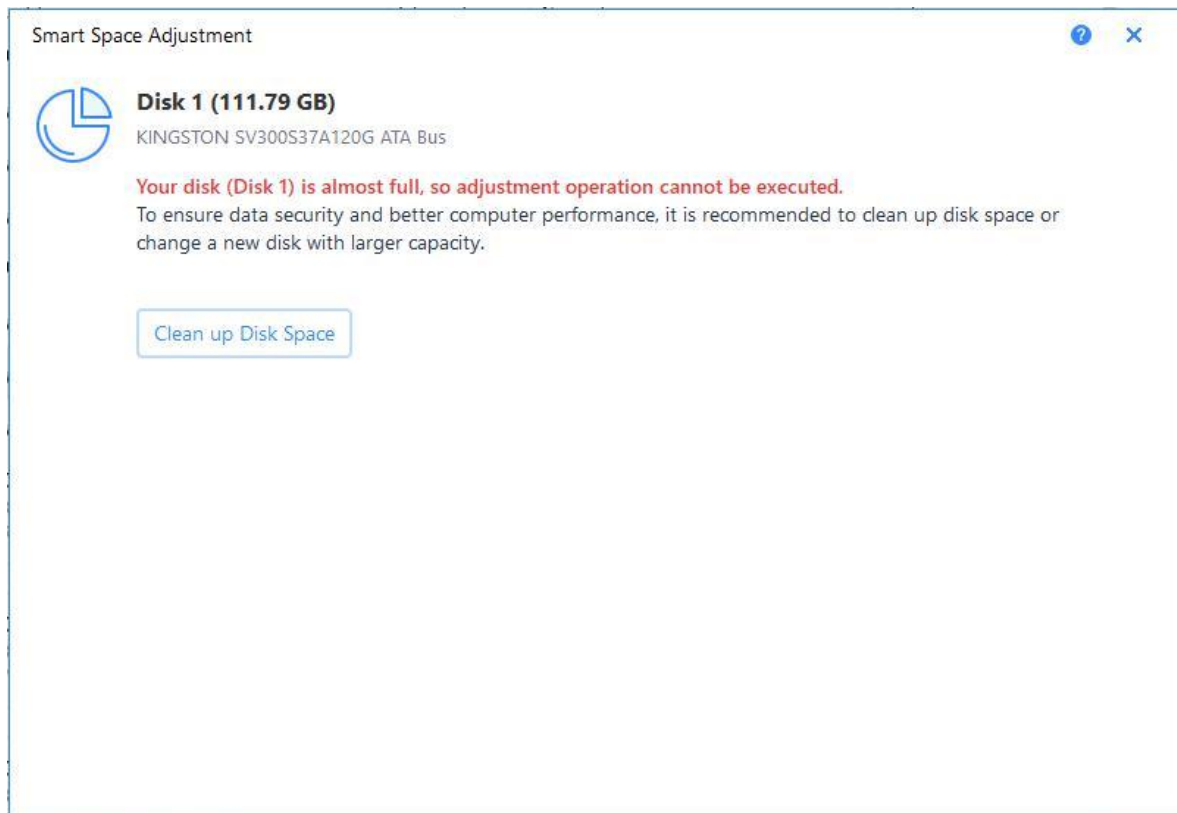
Smart Space Adjustment

Disk 1 (111.79 GB)
KINGSTON SV300S37A120G ATA Bus

Your disk (Disk 1) is almost full, so adjustment operation cannot be executed.
To ensure data security and better computer performance, it is recommended to clean up disk space or change a new disk with larger capacity.

Clean up Disk Space